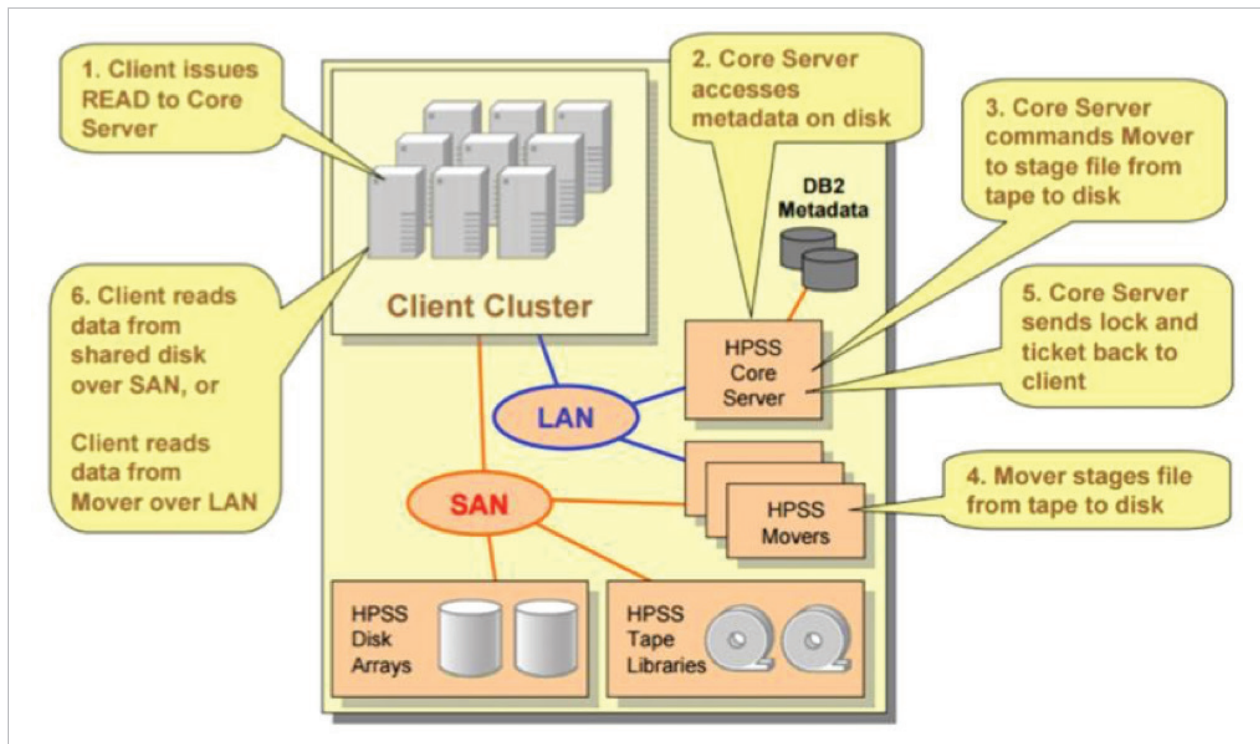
1. Client issues READ to Core Server

2. Core Server accesses metadata on disk

3. Core Server commands Mover to stage file from tape to disk

DB2 Metadata

6. Client reads data from shared disk over SAN, or

Client reads data from Mover over LAN

Client Cluster

HPSS Core Server

5. Core Server sends lock and ticket back to client

LAN

SAN

HPSS Movers

4. Mover stages file from tape to disk

HPSS Disk Arrays

HPSS Tape Libraries